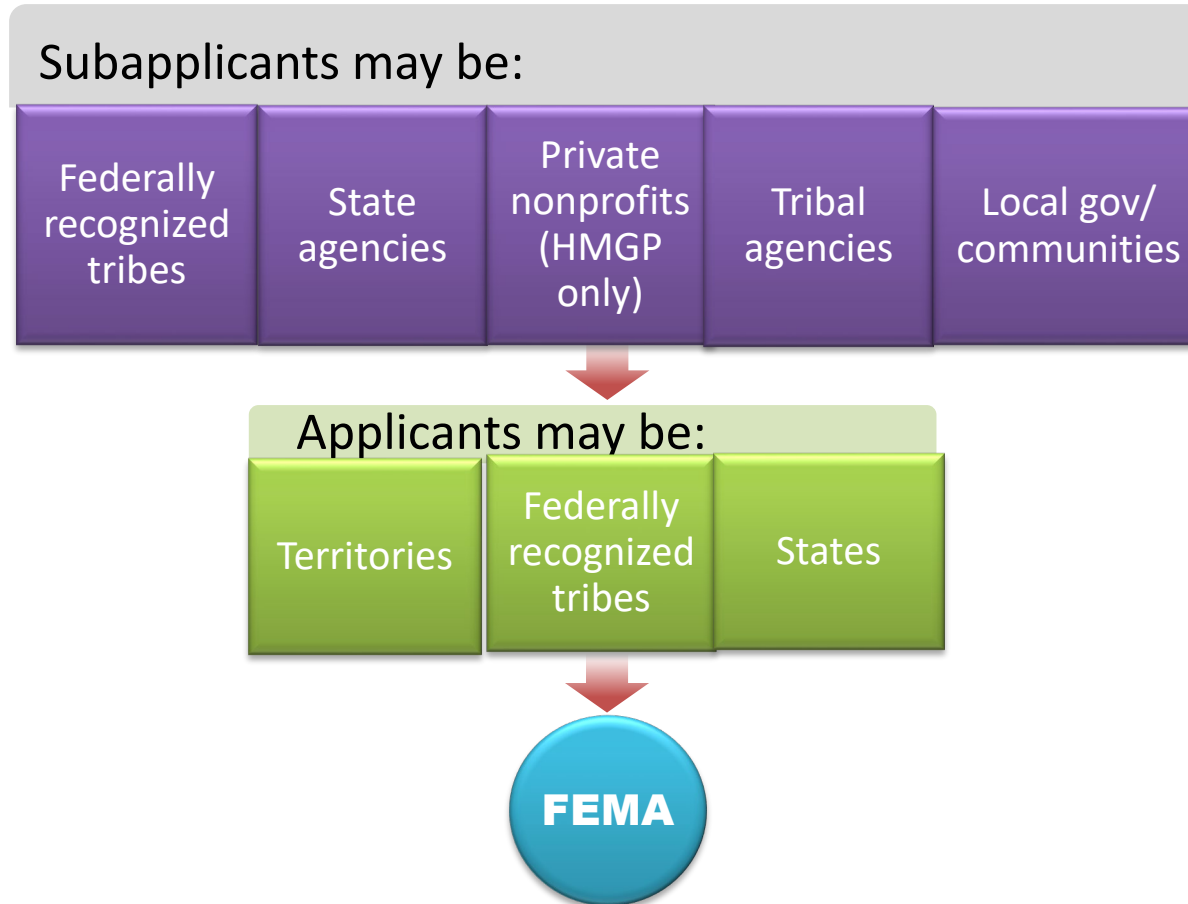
Subapplicants may be:

Federally recognized tribes

State agencies

Private nonprofits (HMGP only)

Tribal agencies

Local gov/ communities

Applicants may be:

Territories

Federally recognized tribes

States

FEMA